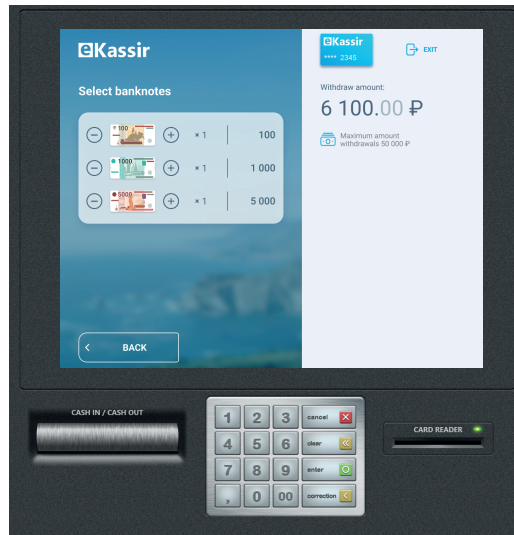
eKassir

Select banknotes

100 × 1 100
1000 × 1 1 000
5000 × 1 5 000

BACK

eKassir
**** 2345

EXIT

Withdraw amount:

6 100.00 ₽

Maximum amount withdrawals 50 000 ₽

CASH IN / CASH OUT

1 2 3 cancel
4 5 6 clear
7 8 9 enter
, 0 00 correction

CARD READER